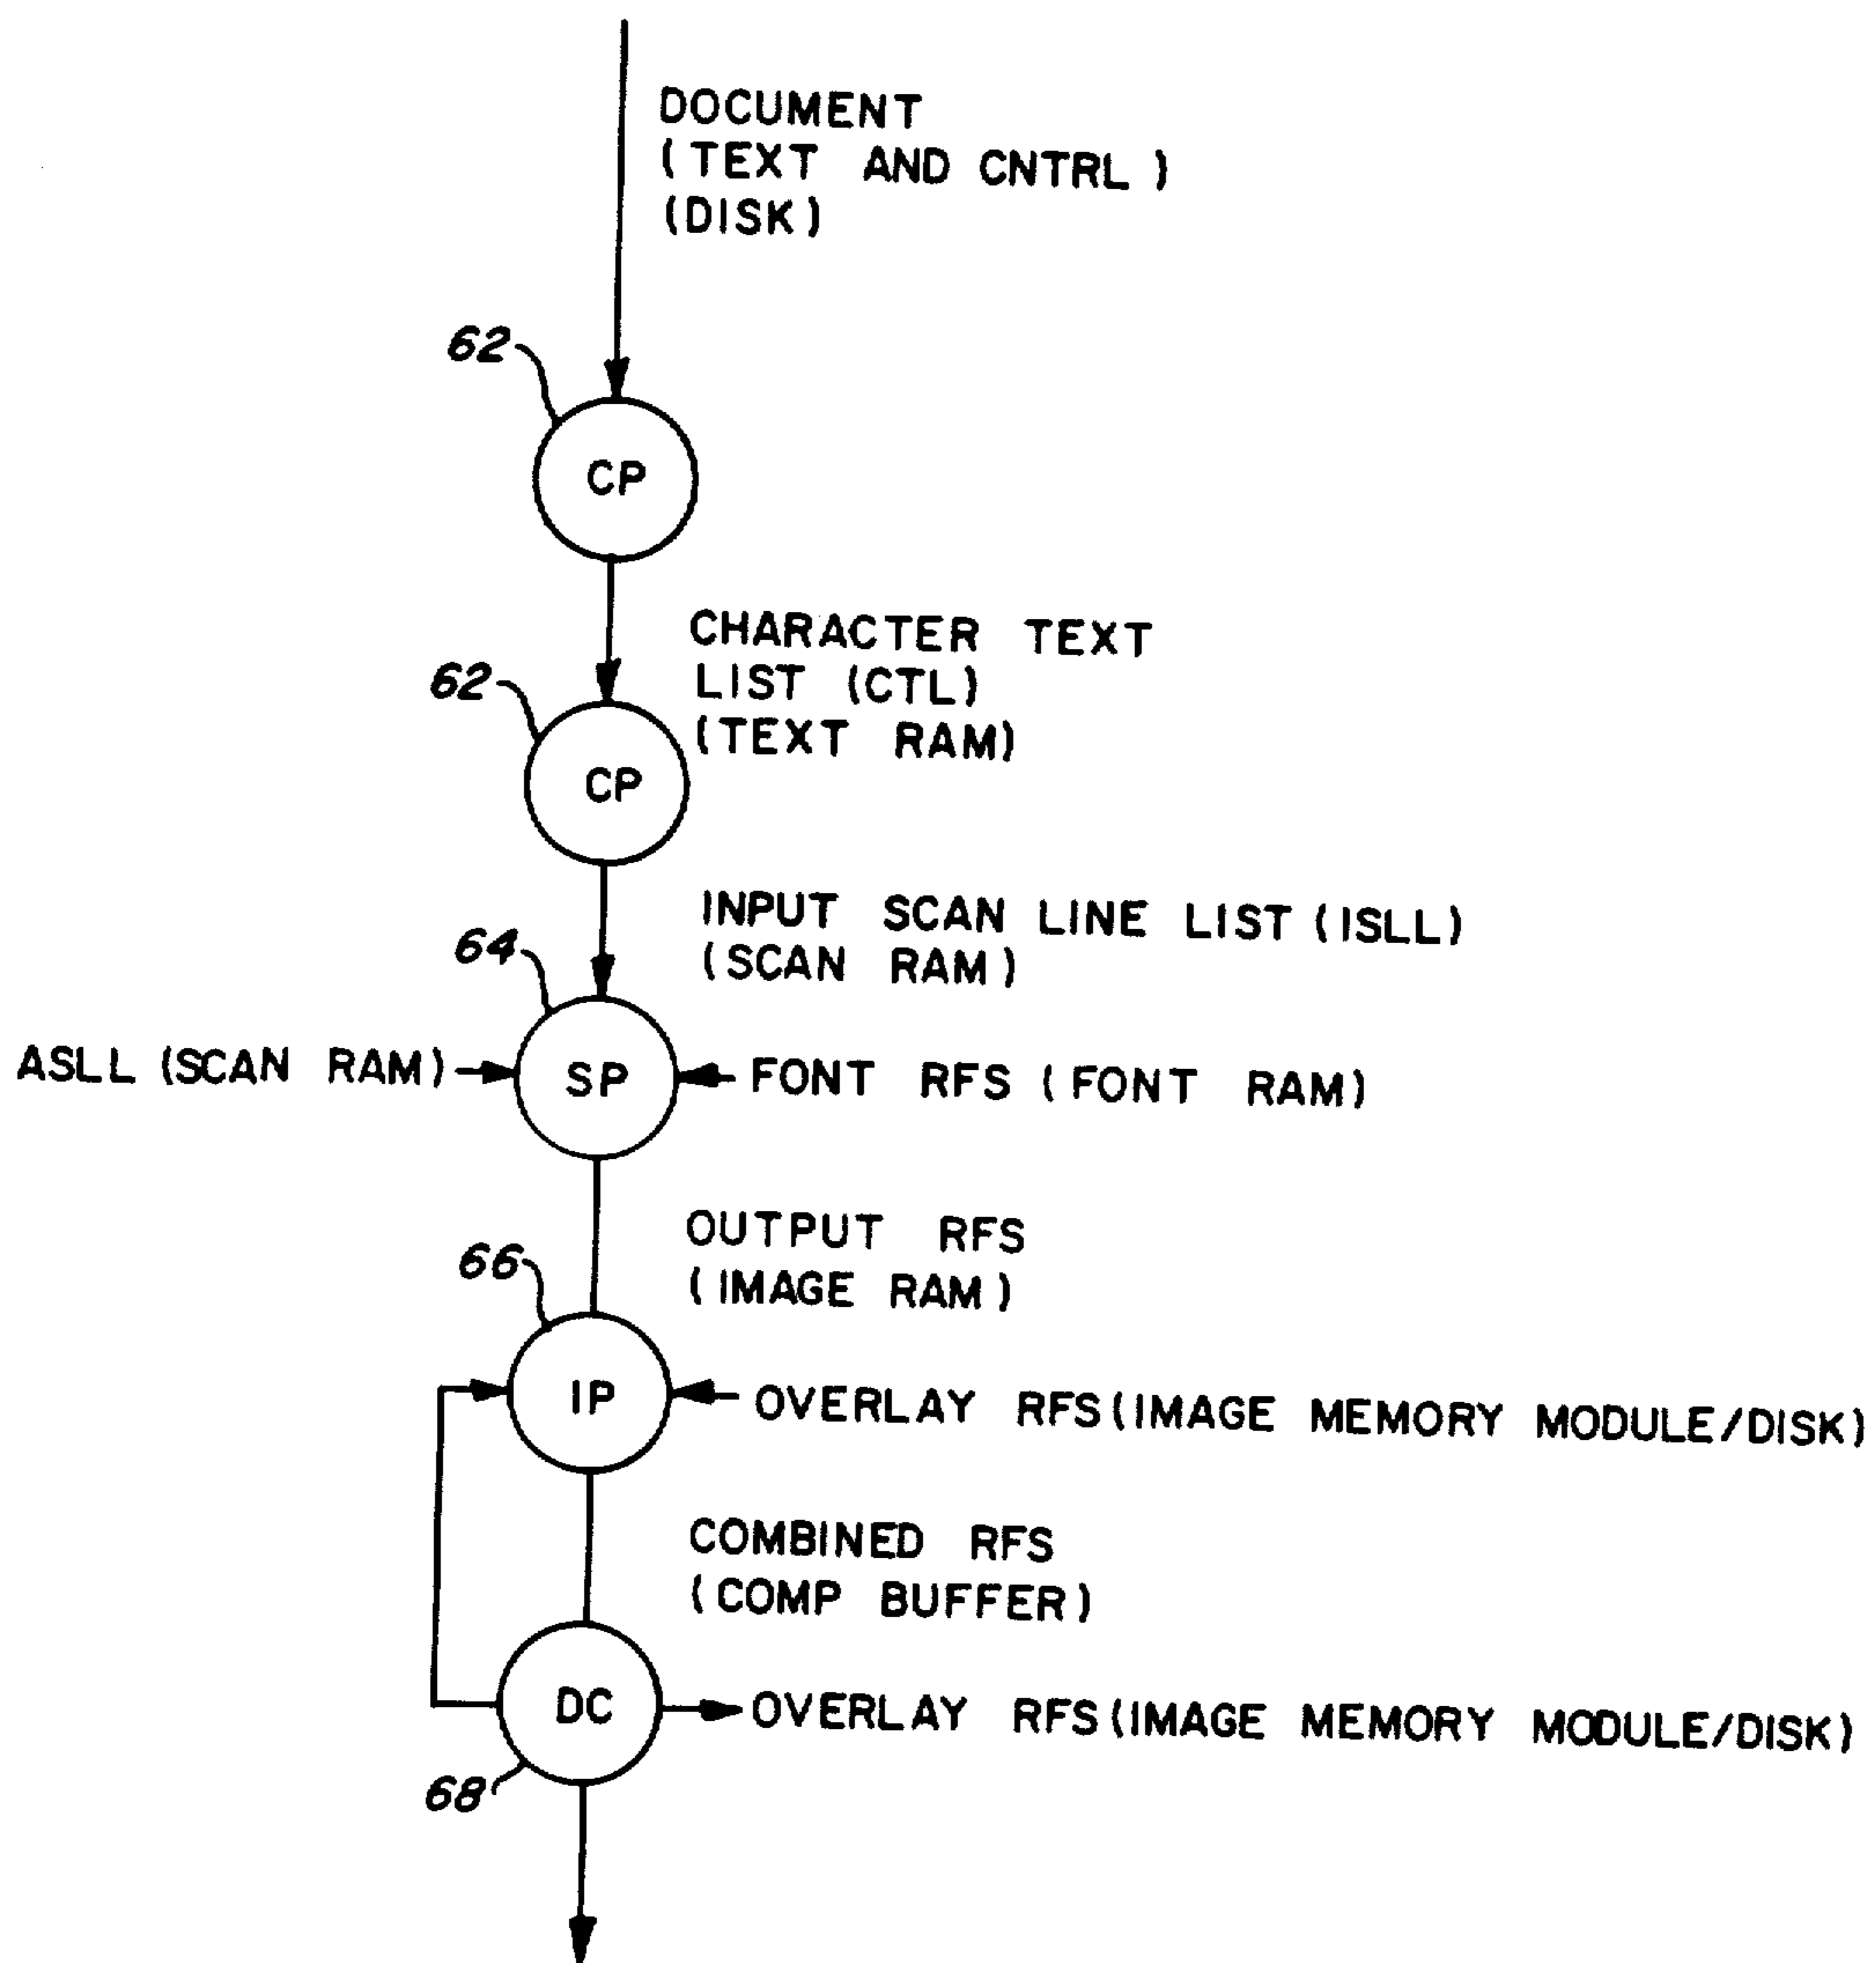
DOCUMENT
(TEXT AND CNTRL)
(DISK)

62

CP

CHARACTER TEXT
LIST (CTL)
(TEXT RAM)

62

CP

INPUT SCAN LINE LIST (ISLL)
(SCAN RAM)

64

ASLL (SCAN RAM)

SP

FONT RFS (FONT RAM)

OUTPUT RFS
(IMAGE RAM)

66

IP

OVERLAY RFS(IMAGE MEMORY MODULE/DISK)

COMBINED RFS
(COMP BUFFER)

DC

OVERLAY RFS(IMAGE MEMORY MODULE/DISK)

68